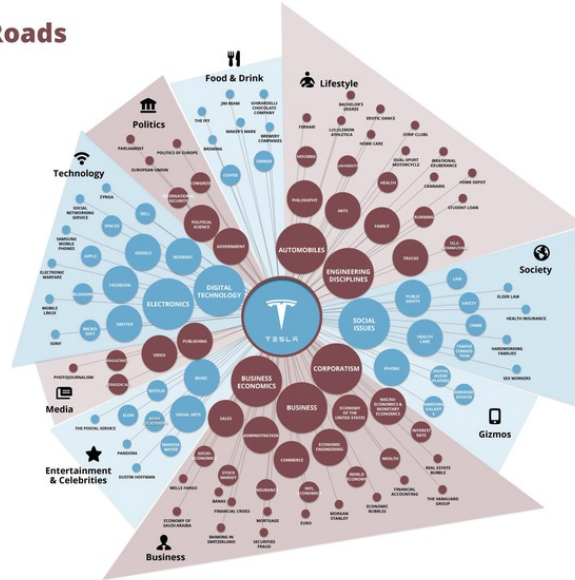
Roads

Food & Drink

Lifestyle

Politics

Technology

Society

Media

Gizmos

Entertainment & Celebrities

Business

TESLA

AUTOMOBILES

ENGINEERING DISCIPLINES

DIGITAL TECHNOLOGY

ELECTRONICS

SOCIAL ISSUES

CORPORATISM

BUSINESS ECONOMICS

BUSINESS

PARLIAMENT

POLITICS OF EUROPE

EUROPEAN UNION

JIM BEAM

GHIRARDELLI CHOCOLATE COMPANY

MAKER'S MARK

BREWERY COMPANIES

BREWING

COFFEE

GOVERNMENT

POLITICAL SCIENCE

FERRARI

BACHELOR'S DEGREE

EROTIC DANCE

LOLLEMON ATHLETICA

STRIP CLUBS

HOME CARE

HOME DEPOT

CANNABIS

STUDENT LOAN

PHILOSOPHY

ARTS

FAMILY

HEALTH

RUNNING

TRUCKS

LAW

ELDER LAW

HEALTH INSURANCE

CHINA

HARDWORKING FAMILIES

SEX WORKERS

PUBLIC SAFETY

HEALTH CARE

SAFETY

IPHONE

ZYNGA

DELL

APPLE

SOCIAL NETWORKING SERVICE

SAMSUNG MOBILE PHONES

ELECTRONIC WARFARE

MOBILE LINUX

SONY

FACEBOOK

TWITTER

INTERNET

PUBLISHING

VIDEO

MUSIC

VISUAL ARTS

PHOTOJOURNALISM

THE POSTAL SERVICE

PANDORA

DUSTIN HOFFMANN

SALES

ECONOMY OF THE UNITED STATES

MACRO-ECONOMICS & MONETARY ECONOMICS

INTEREST RATE

WEALTH

REAL ESTATE BUBBLE

FINANCIAL ACCOUNTING

THE VANGUARD GROUP

ECONOMIC ENGINEERING

ECONOMIC BUBBLES

MORGAN STANLEY

EURO

COMMERCE

MORTGAGE

SECURITIES FRAUD

BANKING IN SWITZERLAND

FINANCIAL CRISES

BANKS

WELLS FARGO

ECONOMY OF SAUDI ARABIA

STOCK MARKET